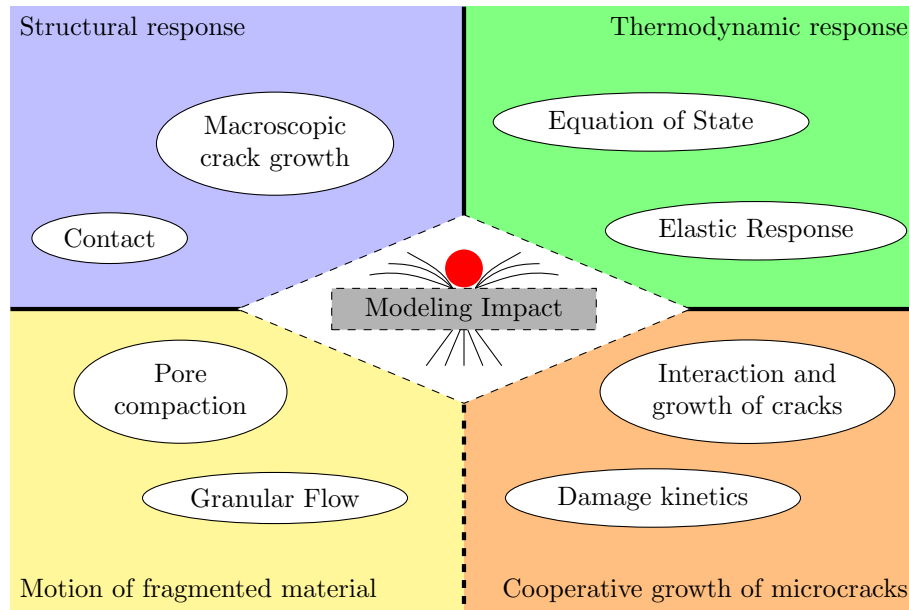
Structural response

Thermodynamic response

Macroscopic crack growth

Equation of State

Contact

Elastic Response

Modeling Impact

Pore compaction

Interaction and growth of cracks

Granular Flow

Damage kinetics

Motion of fragmented material

Cooperative growth of microcracks